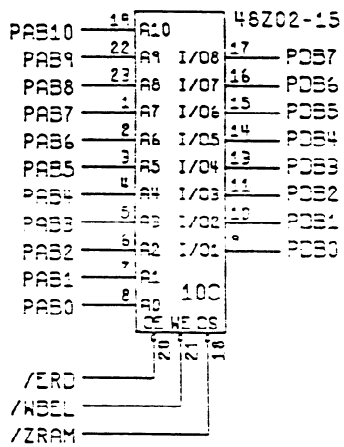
PAB10 19 A10 48Z02-15
PAB9 22 A9 I/08 17 PDB7
PAB8 23 A8 I/07 16 PDB6
PAB7 1 A7 I/06 15 PDB5
PAB6 2 A6 I/05 14 PDB4
PAB5 3 A5 I/04 13 PDB3
PAB4 4 A4 I/03 11 PDB2
PAB3 5 A3 I/02 10 PDB1
PAB2 6 A2 I/01 9 PDB0
PAB1 7 A1
PAB0 8 A0 10C
OE WE CS
20 21 18
/ERD
/WBEL
/ZRAM